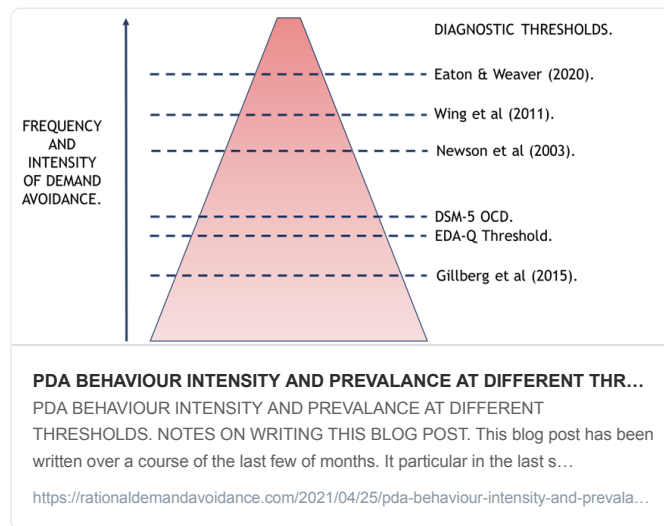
FREQUENCY AND INTENSITY OF DEMAND AVOIDANCE.

DIAGNOSTIC THRESHOLDS.

Eaton & Weaver (2020).

Wing et al (2011).

Newson et al (2003).

DSM-5 OCD.

EDA-Q Threshold.

Gillberg et al (2015).

PDA BEHAVIOUR INTENSITY AND PREVALANCE AT DIFFERENT THR…

PDA BEHAVIOUR INTENSITY AND PREVALANCE AT DIFFERENT THRESHOLDS. NOTES ON WRITING THIS BLOG POST. This blog post has been written over a course of the last few of months. It particular in the last s…

https://rationaldemandavoidance.com/2021/04/25/pda-behaviour-intensity-and-prevala…